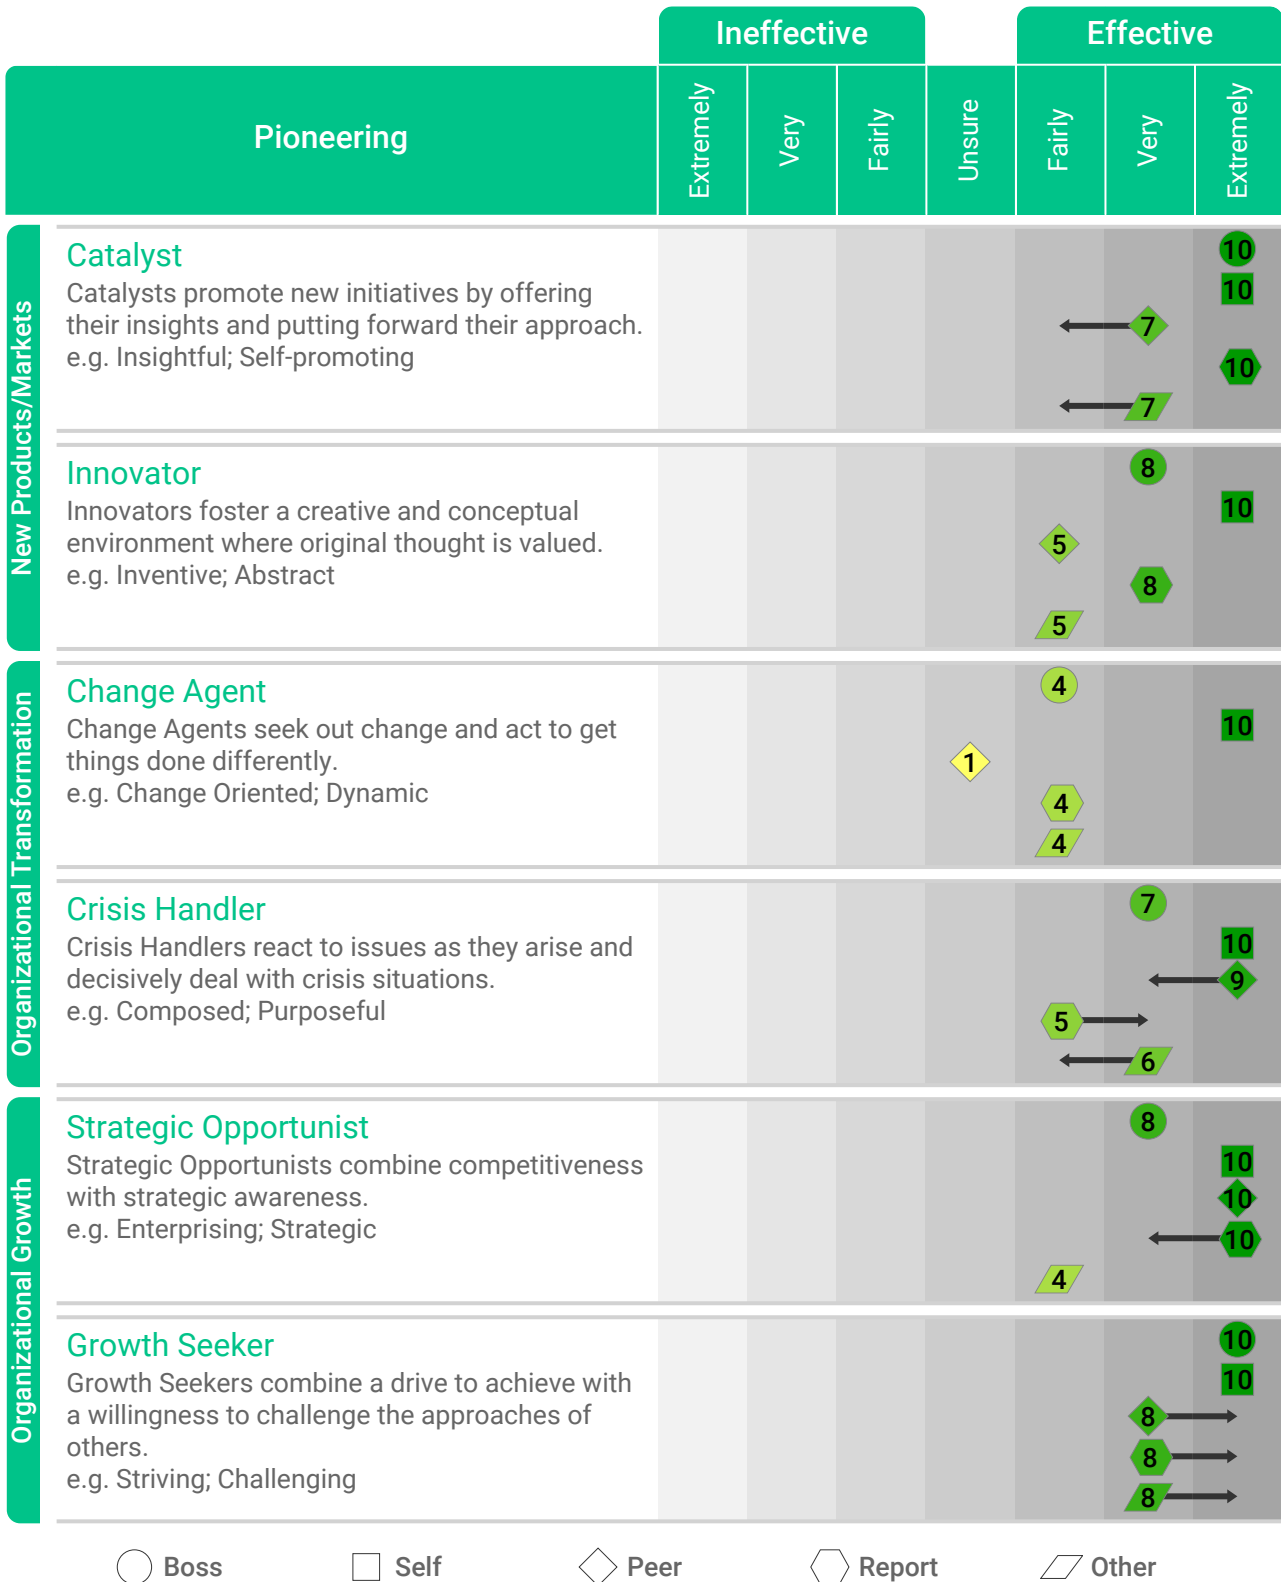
| Pioneering | Ineffective: Extremely | Ineffective: Very | Ineffective: Fairly | Unsure | Effective: Fairly | Effective: Very | Effective: Extremely |
|---|---|---|---|---|---|---|---|

New Products/Markets

Catalyst
Catalysts promote new initiatives by offering their insights and putting forward their approach.
e.g. Insightful; Self-promoting

10
10
7
10
7

Innovator
Innovators foster a creative and conceptual environment where original thought is valued.
e.g. Inventive; Abstract

8
10
5
8
5

Organizational Transformation

Change Agent
Change Agents seek out change and act to get things done differently.
e.g. Change Oriented; Dynamic

4
10
1
4
4

Crisis Handler
Crisis Handlers react to issues as they arise and decisively deal with crisis situations.
e.g. Composed; Purposeful

7
10
9
5
6

Organizational Growth

Strategic Opportunist
Strategic Opportunists combine competitiveness with strategic awareness.
e.g. Enterprising; Strategic

8
10
10
10
4

Growth Seeker
Growth Seekers combine a drive to achieve with a willingness to challenge the approaches of others.
e.g. Striving; Challenging

10
10
8
8
8

Boss Self Peer Report Other